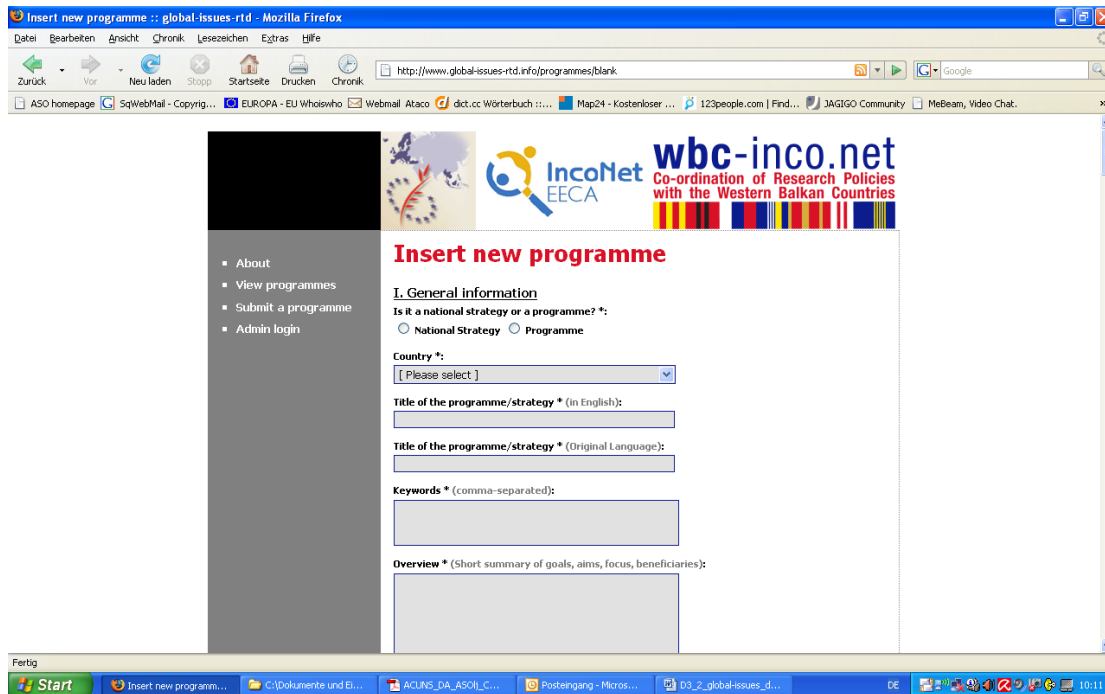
Insert new programme :: global-issues-rtd - Mozilla Firefox

Datei Bearbeiten Ansicht Chronik Lesezeichen Extras Hilfe

Zurück Vor Neu laden Stopp Startseite Drucken Chronik

http://www.global-issues-rtd.info/programmes/blank

Google

ASO homepage SqWebMail - Copyrig... EUROPA - EU Whoiswho Webmail Ataco dict.cc Wörterbuch ::... Map24 - Kostenloser ... 123people.com | Find... JAGIGO Community MeBeam, Video Chat.

IncoNet EECA

wbc-inco.net
Co-ordination of Research Policies with the Western Balkan Countries

About
View programmes
Submit a programme
Admin login

Insert new programme

I. General information

Is it a national strategy or a programme? *:

National Strategy Programme

Country *:

[ Please select ]

Title of the programme/strategy * (in English):

Title of the programme/strategy * (Original Language):

Keywords * (comma-separated):

Overview * (Short summary of goals, aims, focus, beneficiaries):

Fertig

Start Insert new programm... C:\Dokumente und Ei... ACUNS_DA_ASOIJ_C... Posteingang - Micros... D3_2_global-issues_d... DE 10:11